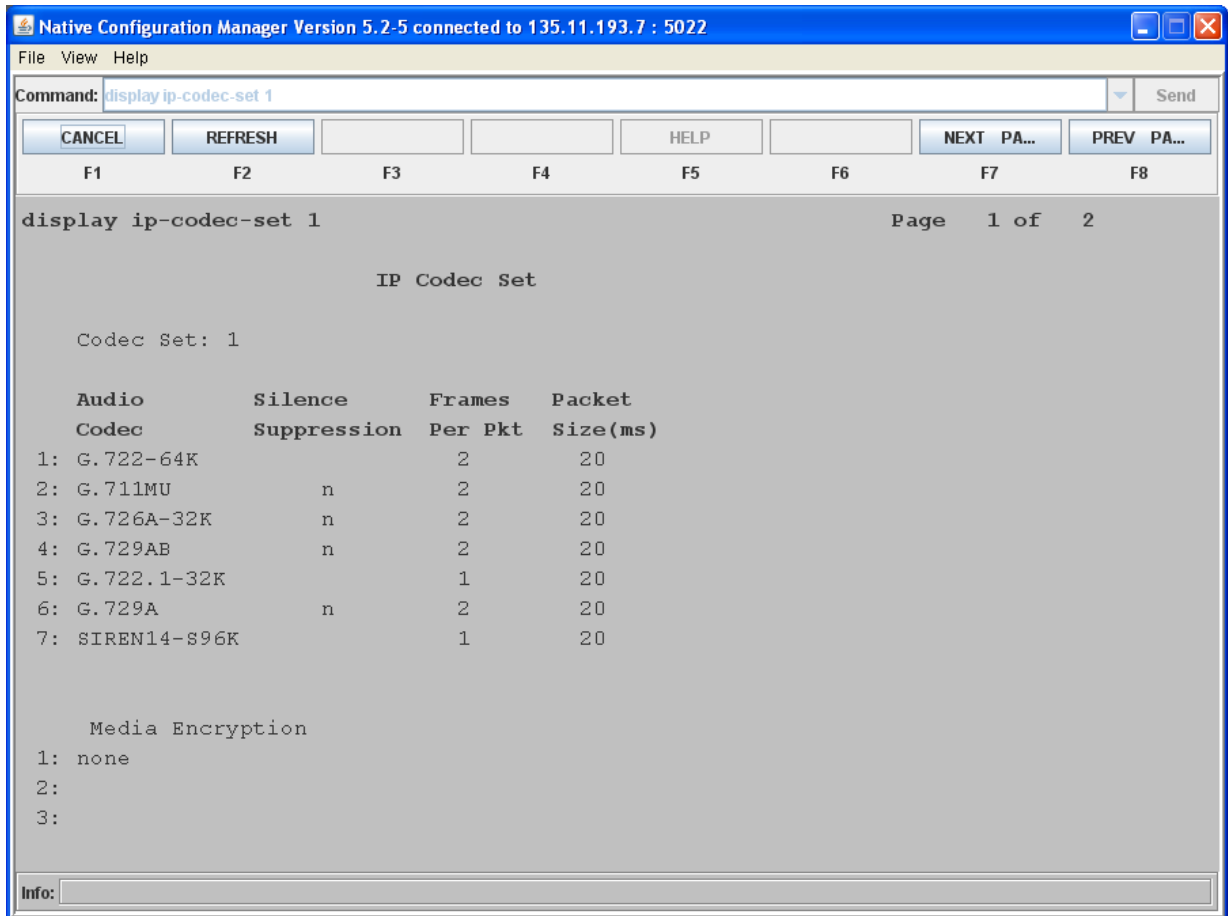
Native Configuration Manager Version 5.2-5 connected to 135.11.193.7 : 5022

File View Help

Command: display ip-codec-set 1

Send

CANCEL REFRESH HELP NEXT PA... PREV PA...

F1 F2 F3 F4 F5 F6 F7 F8

display ip-codec-set 1 Page 1 of 2

IP Codec Set

Codec Set: 1

| | Audio Codec | Silence Suppression | Frames Per Pkt | Packet Size(ms) |
|---|---|---|---|---|
| 1: | G.722-64K | | 2 | 20 |
| 2: | G.711MU | n | 2 | 20 |
| 3: | G.726A-32K | n | 2 | 20 |
| 4: | G.729AB | n | 2 | 20 |
| 5: | G.722.1-32K | | 1 | 20 |
| 6: | G.729A | n | 2 | 20 |
| 7: | SIREN14-S96K | | 1 | 20 |

Media Encryption
1: none
2:
3:

Info: